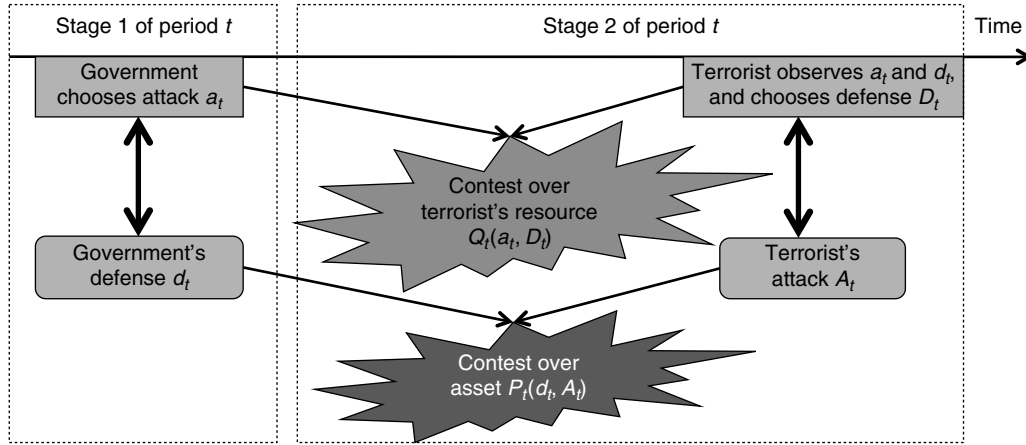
Stage 1 of period $t$

Stage 2 of period $t$

Time

Government chooses attack $a_t$

Terrorist observes $a_t$ and $d_t$, and chooses defense $D_t$

Contest over terrorist's resource $Q_t(a_t, D_t)$

Government's defense $d_t$

Terrorist's attack $A_t$

Contest over asset $P_t(d_t, A_t)$